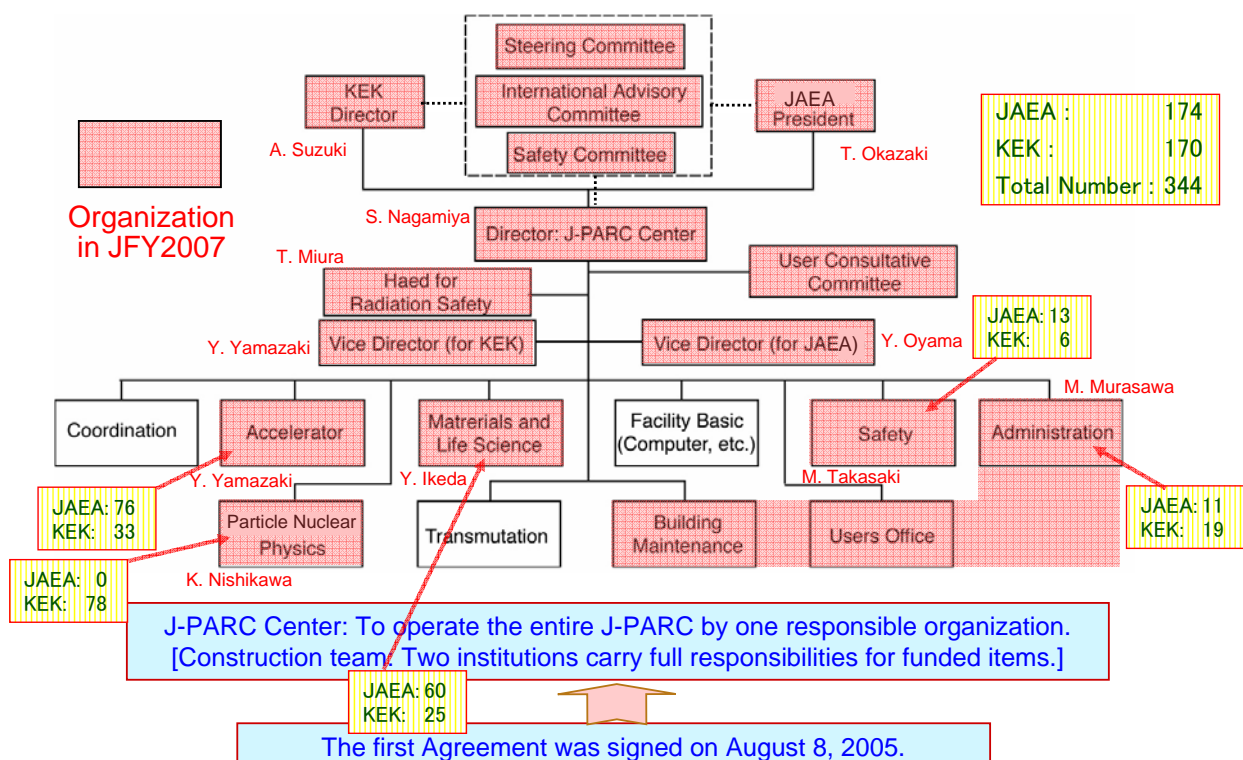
Steering Committee

KEK Director

International Advisory Committee

JAEA President

A. Suzuki

Safety Committee

T. Okazaki

JAEA : 174
KEK : 170
Total Number : 344

Organization in JFY2007

S. Nagamiya

Director: J-PARC Center

T. Miura

Haed for Radiation Safety

User Consultative Committee

JAEA: 13
KEK: 6

Y. Yamazaki

Vice Director (for KEK)

Vice Director (for JAEA)

Y. Oyama

M. Murasawa

Coordination

Accelerator

Matrerials and Life Science

Facility Basic (Computer, etc.)

Safety

Administration

Y. Yamazaki

Y. Ikeda

M. Takasaki

JAEA: 76
KEK: 33

Particle Nuclear Physics

Transmutation

Building Maintenance

Users Office

JAEA: 11
KEK: 19

JAEA: 0
KEK: 78

K. Nishikawa

J-PARC Center: To operate the entire J-PARC by one responsible organization.
[Construction team: Two institutions carry full responsibilities for funded items.]

JAEA: 60
KEK: 25

The first Agreement was signed on August 8, 2005.